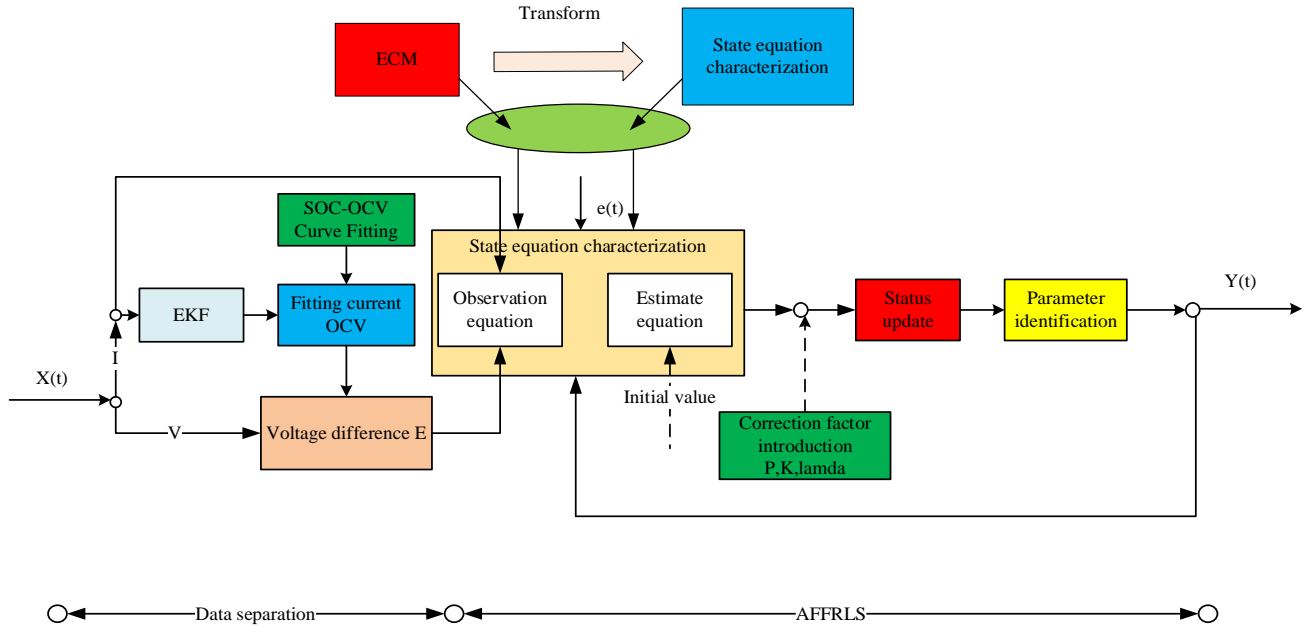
Transform

ECM

State equation characterization

SOC-OCV Curve Fitting

e(t)

State equation characterization

Observation equation

Estimate equation

Y(t)

Status update

Parameter identification

EKF

Fitting current OCV

I

X(t)

V

Voltage difference E

Initial value

Correction factor introduction P,K,lamda

Data separation

AFFRLS